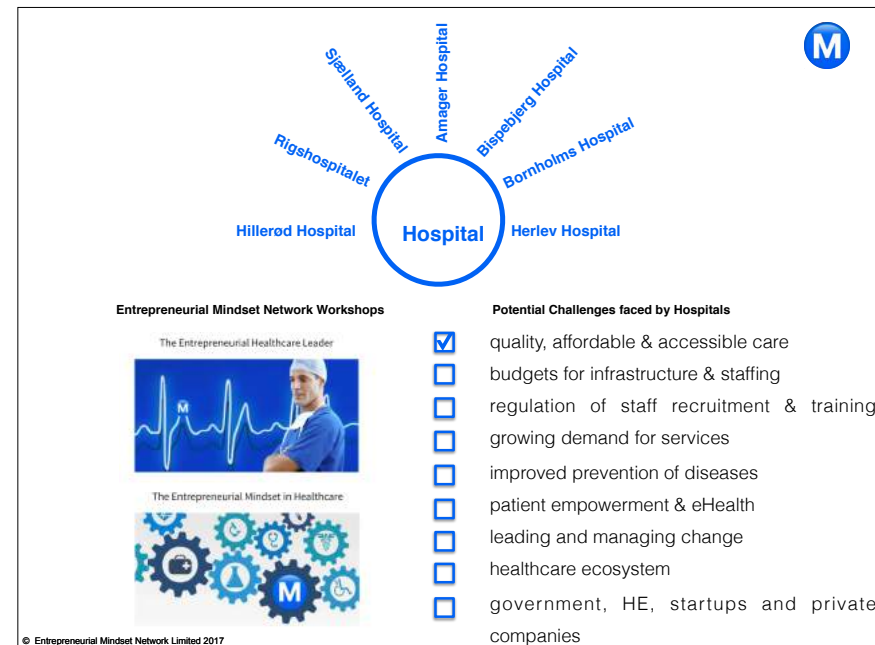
M

Sjælland Hospital
Amager Hospital
Bispebjerg Hospital
Rigshospitalet
Bornholms Hospital
Hillerød Hospital
Hospital
Herlev Hospital

Entrepreneurial Mindset Network Workshops

The Entrepreneurial Healthcare Leader

M

The Entrepreneurial Mindset in Healthcare

M

Potential Challenges faced by Hospitals

☑ quality, affordable & accessible care
☐ budgets for infrastructure & staffing
☐ regulation of staff recruitment & training
☐ growing demand for services
☐ improved prevention of diseases
☐ patient empowerment & eHealth
☐ leading and managing change
☐ healthcare ecosystem
☐ government, HE, startups and private companies

© Entrepreneurial Mindset Network Limited 2017